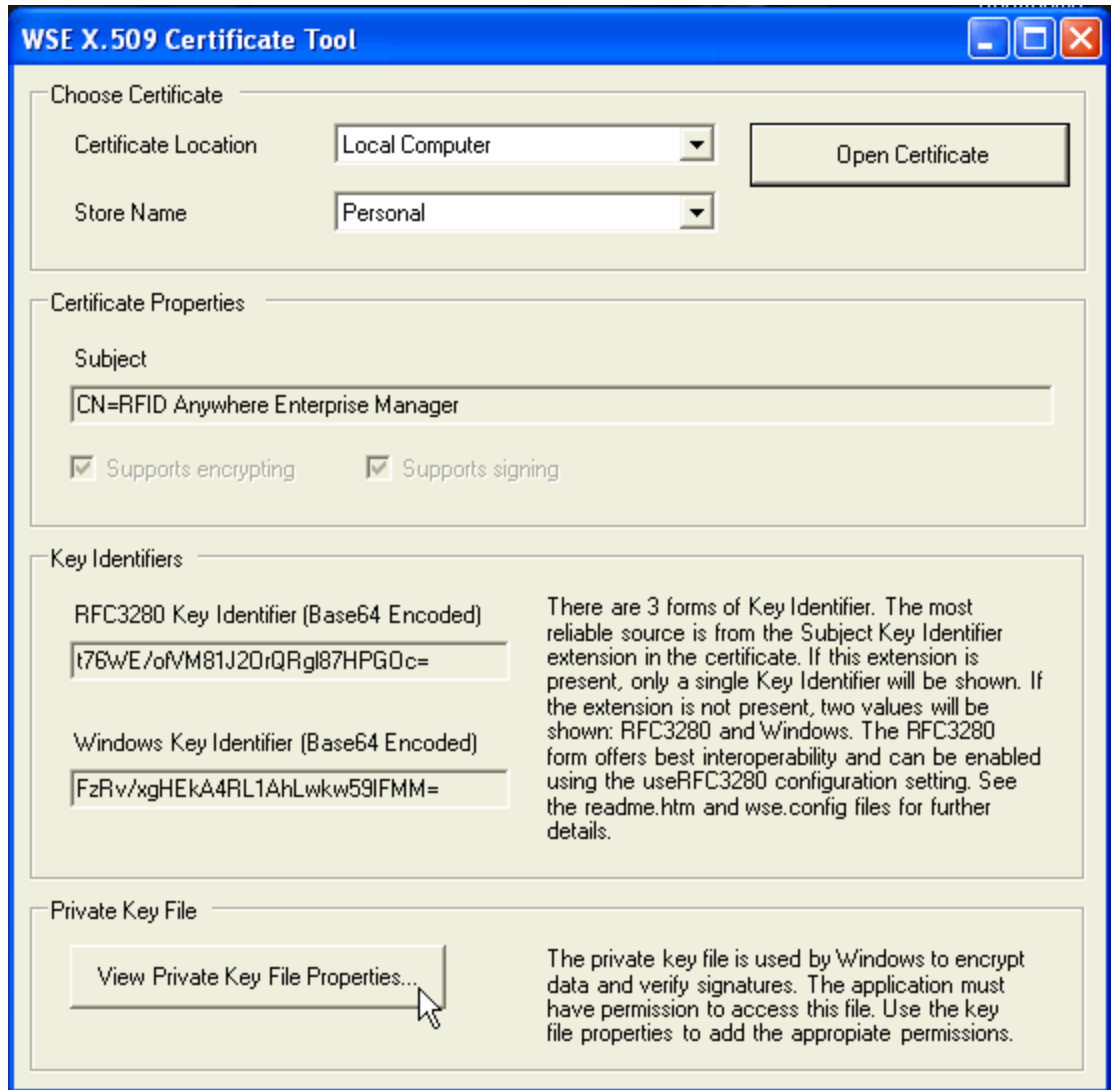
WSE X.509 Certificate Tool

Choose Certificate

Certificate Location
Local Computer

Open Certificate

Store Name
Personal

Certificate Properties

Subject
CN=RFID Anywhere Enterprise Manager

Supports encrypting
Supports signing

Key Identifiers

RFC3280 Key Identifier (Base64 Encoded)
t76WE/ofVM81J2OrQRgl87HPGOc=

Windows Key Identifier (Base64 Encoded)
FzRv/xgHEkA4RL1AhLwkw59IFMM=

There are 3 forms of Key Identifier. The most reliable source is from the Subject Key Identifier extension in the certificate. If this extension is present, only a single Key Identifier will be shown. If the extension is not present, two values will be shown: RFC3280 and Windows. The RFC3280 form offers best interoperability and can be enabled using the useRFC3280 configuration setting. See the readme.htm and wse.config files for further details.

Private Key File

View Private Key File Properties...

The private key file is used by Windows to encrypt data and verify signatures. The application must have permission to access this file. Use the key file properties to add the appropiate permissions.